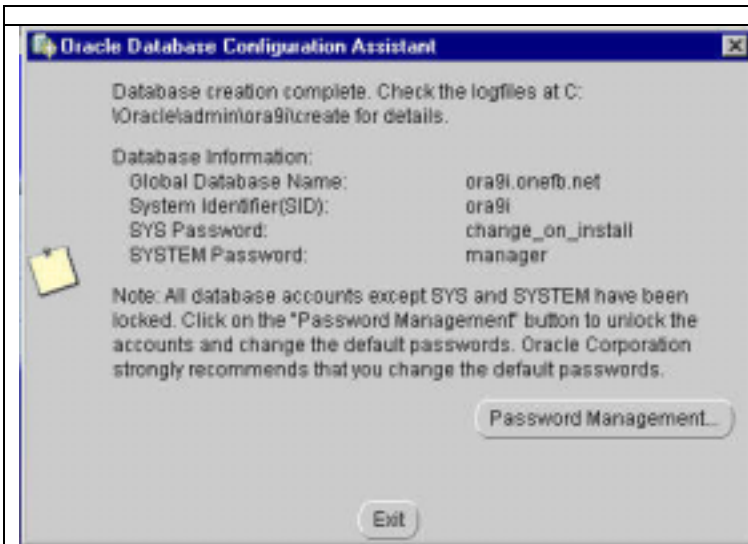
Oracle Database Configuration Assistant

Database creation complete. Check the logfiles at C:\Oracle\admin\ora9i\create for details.

Database Information:

| | |
|---|---|
| Global Database Name: | ora9i.onefb.net |
| System Identifier(SID): | ora9i |
| SYS Password: | change_on_install |
| SYSTEM Password: | manager |

Note: All database accounts except SYS and SYSTEM have been locked. Click on the "Password Management" button to unlock the accounts and change the default passwords. Oracle Corporation strongly recommends that you change the default passwords.

Password Management...

Exit